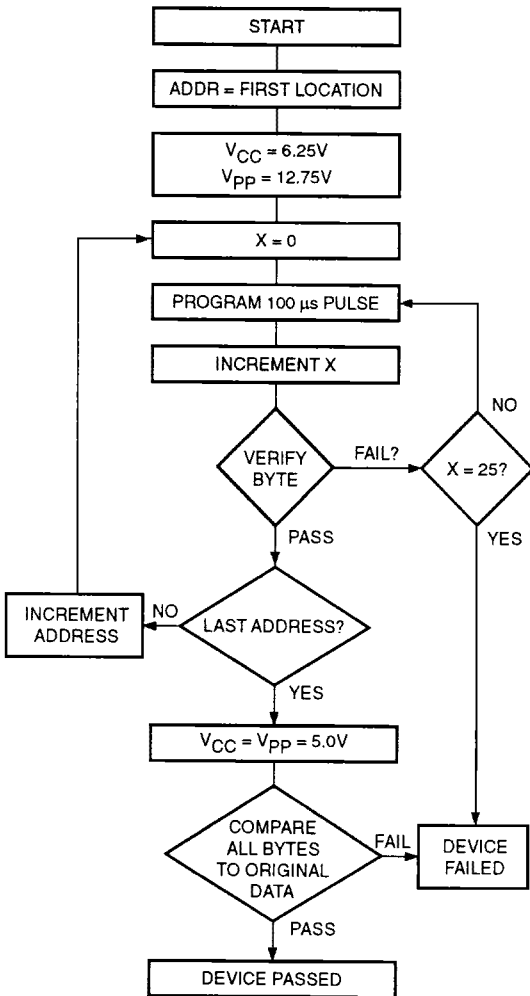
START

ADDR = FIRST LOCATION

$V_{CC}$ = 6.25V
$V_{PP}$ = 12.75V

X = 0

PROGRAM 100 µs PULSE

INCREMENT X

VERIFY BYTE

FAIL?

X = 25?

NO

YES

PASS

INCREMENT ADDRESS

NO

LAST ADDRESS?

YES

$V_{CC}$ = $V_{PP}$ = 5.0V

COMPARE ALL BYTES TO ORIGINAL DATA

FAIL

DEVICE FAILED

PASS

DEVICE PASSED